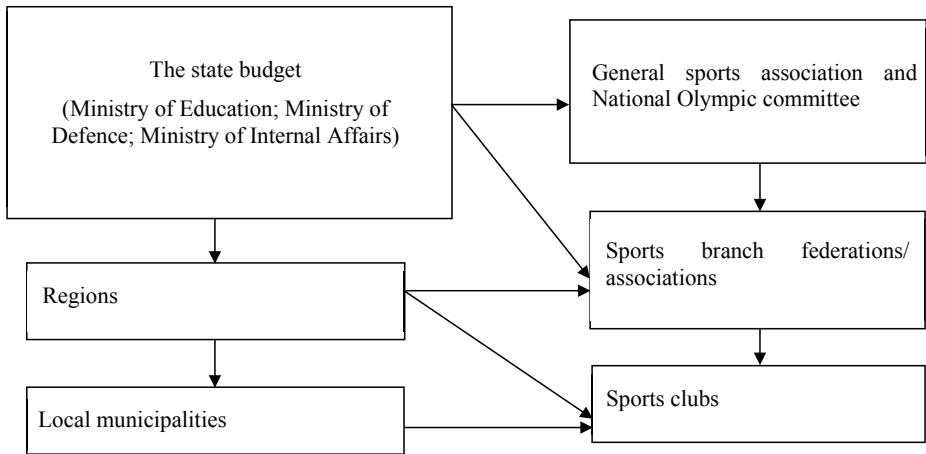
The state budget
(Ministry of Education; Ministry of Defence; Ministry of Internal Affairs)

General sports association and National Olympic committee

Sports branch federations/ associations

Regions

Sports clubs

Local municipalities